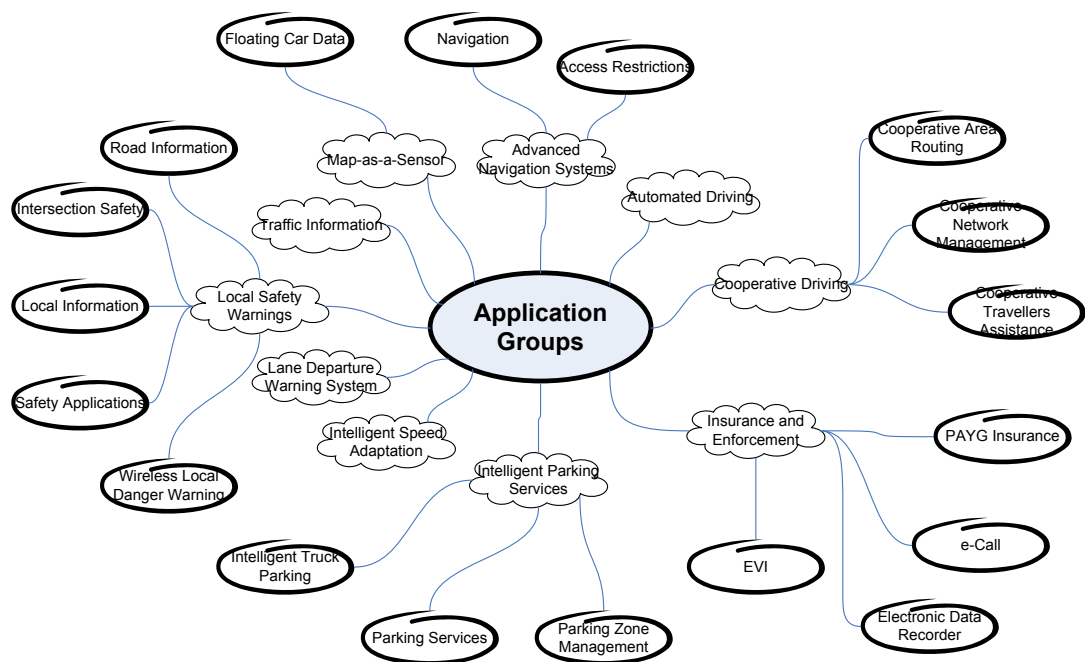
Floating Car Data

Navigation

Access Restrictions

Road Information

Map-as-a-Sensor

Advanced Navigation Systems

Cooperative Area Routing

Automated Driving

Intersection Safety

Traffic Information

Cooperative Network Management

Local Information

Local Safety Warnings

Application Groups

Cooperative Driving

Cooperative Travellers Assistance

Lane Departure Warning System

Safety Applications

Intelligent Speed Adaptation

Insurance and Enforcement

PAYG Insurance

Wireless Local Danger Warning

Intelligent Parking Services

Intelligent Truck Parking

EVI

e-Call

Parking Services

Parking Zone Management

Electronic Data Recorder